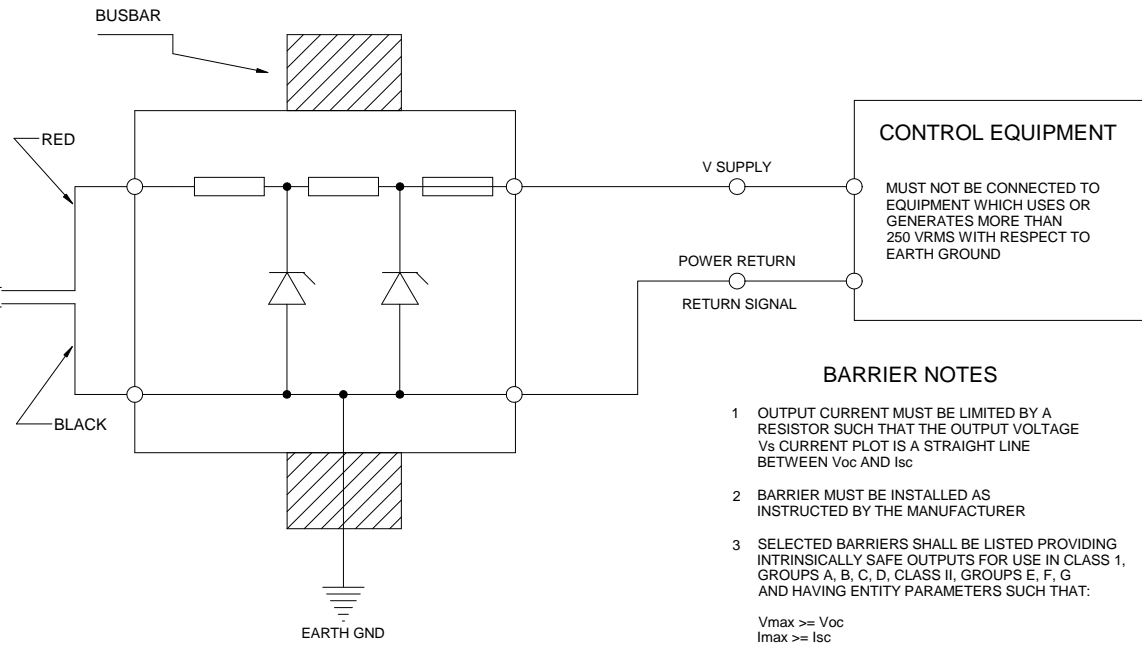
BUSBAR

RED

BLACK

EARTH GND

V SUPPLY

POWER RETURN

RETURN SIGNAL

CONTROL EQUIPMENT

MUST NOT BE CONNECTED TO EQUIPMENT WHICH USES OR GENERATES MORE THAN 250 VRMS WITH RESPECT TO EARTH GROUND

BARRIER NOTES

1 OUTPUT CURRENT MUST BE LIMITED BY A RESISTOR SUCH THAT THE OUTPUT VOLTAGE Vs CURRENT PLOT IS A STRAIGHT LINE BETWEEN Voc AND Isc

2 BARRIER MUST BE INSTALLED AS INSTRUCTED BY THE MANUFACTURER

3 SELECTED BARRIERS SHALL BE LISTED PROVIDING INTRINSICALLY SAFE OUTPUTS FOR USE IN CLASS 1, GROUPS A, B, C, D, CLASS II, GROUPS E, F, G AND HAVING ENTITY PARAMETERS SUCH THAT:

Vmax >= Voc
Imax >= Isc